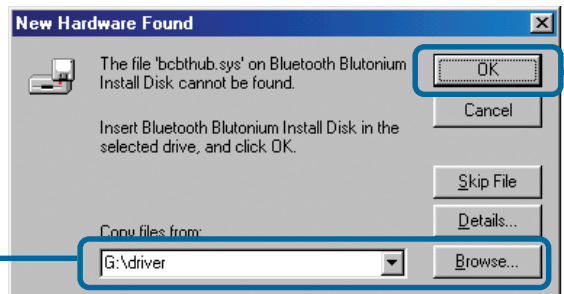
New Hardware Found

The file 'bcbthub.sys' on Bluetooth Blutonium Install Disk cannot be found.

Insert Bluetooth Blutonium Install Disk in the selected drive, and click OK.

Copy files from:

G:\driver

OK

Cancel

Skip File

Details...

Browse...